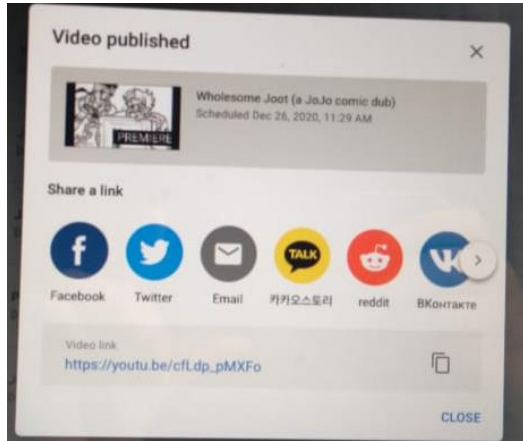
Video published

×

PREMIERE

Wholesome Joot (a JoJo comic dub)
Scheduled Dec 26, 2020, 11:29 AM

Share a link

f
Facebook

Twitter

Email

TALK
카카오스토리

reddit

VK
ВКонтакте

Video link
https://youtu.be/cfLdp_pMXFo

CLOSE